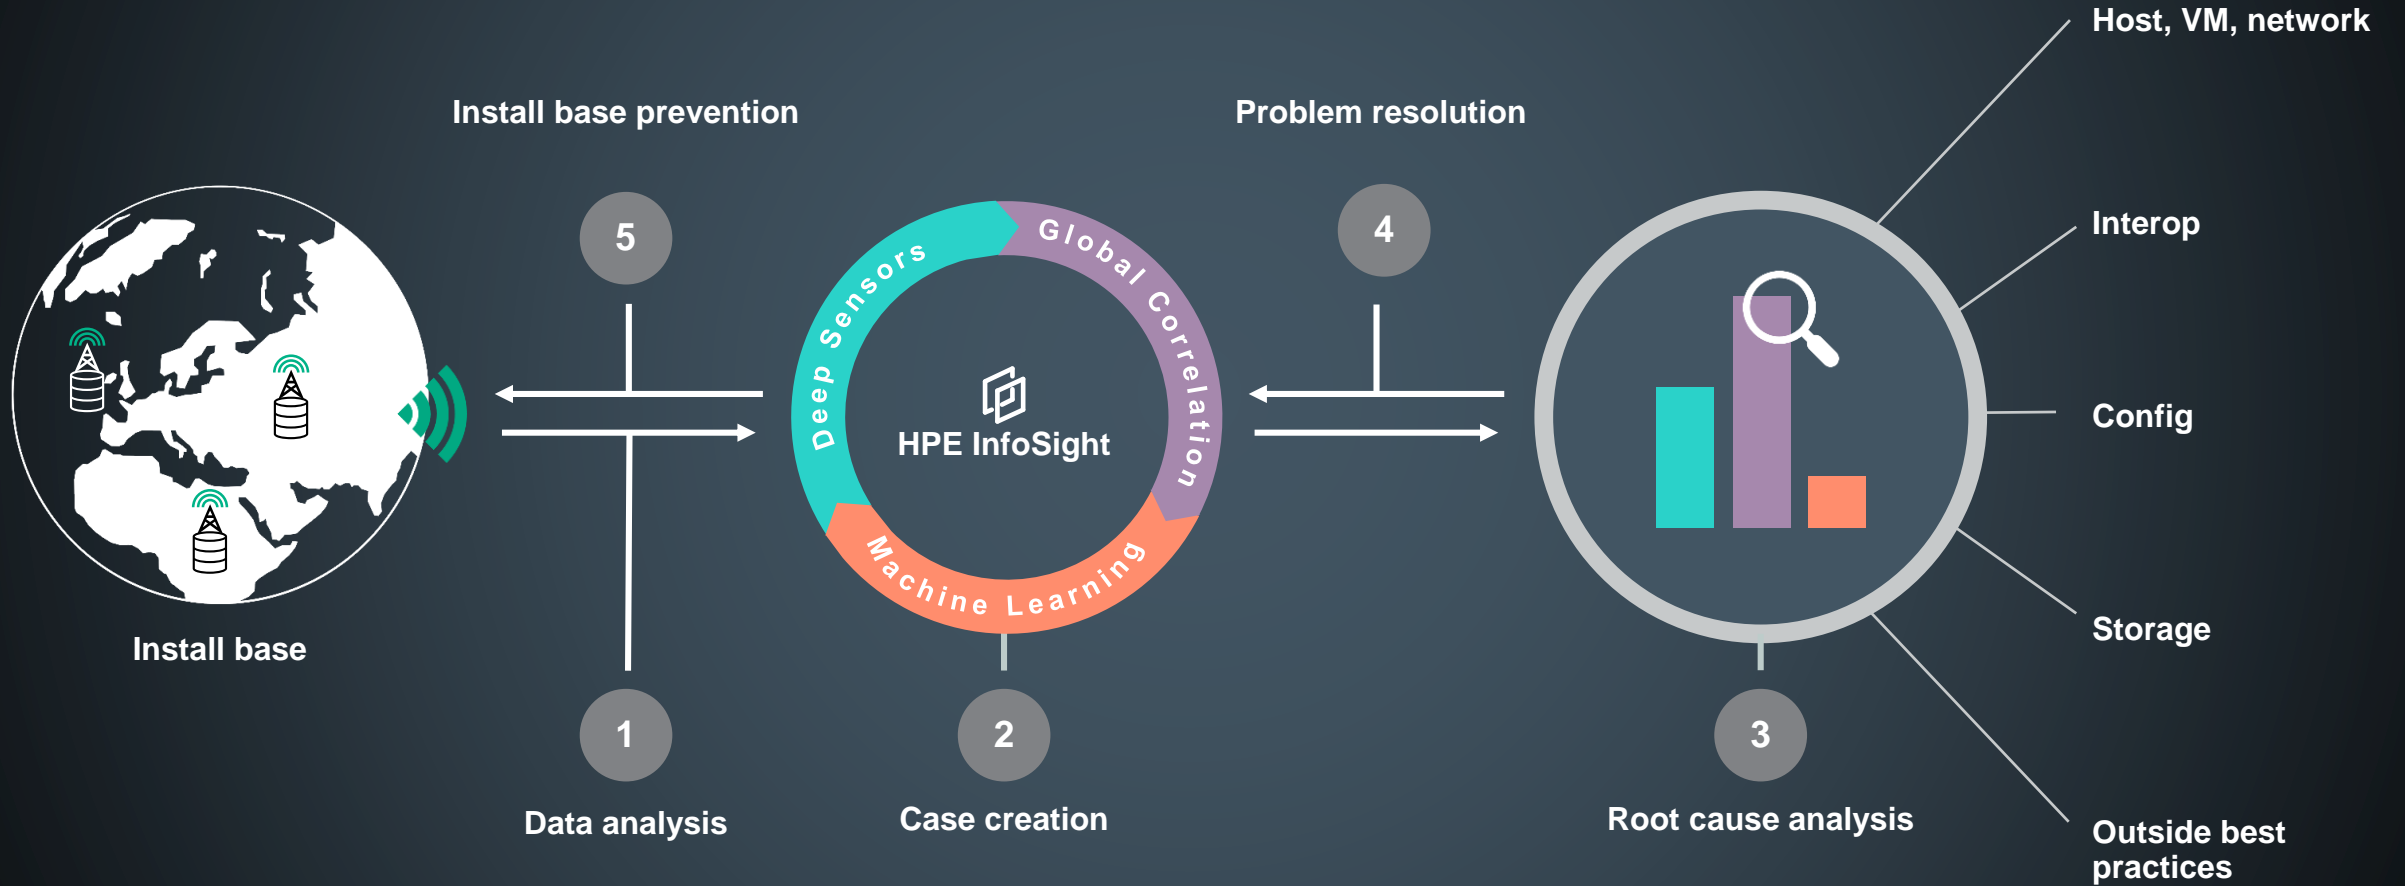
Install base prevention

Problem resolution

Host, VM, network

Interop

Config

Storage

Outside best practices

5

4

Deep Sensors

Global Correlation

Machine Learning

HPE InfoSight

Install base

1

Data analysis

2

Case creation

3

Root cause analysis